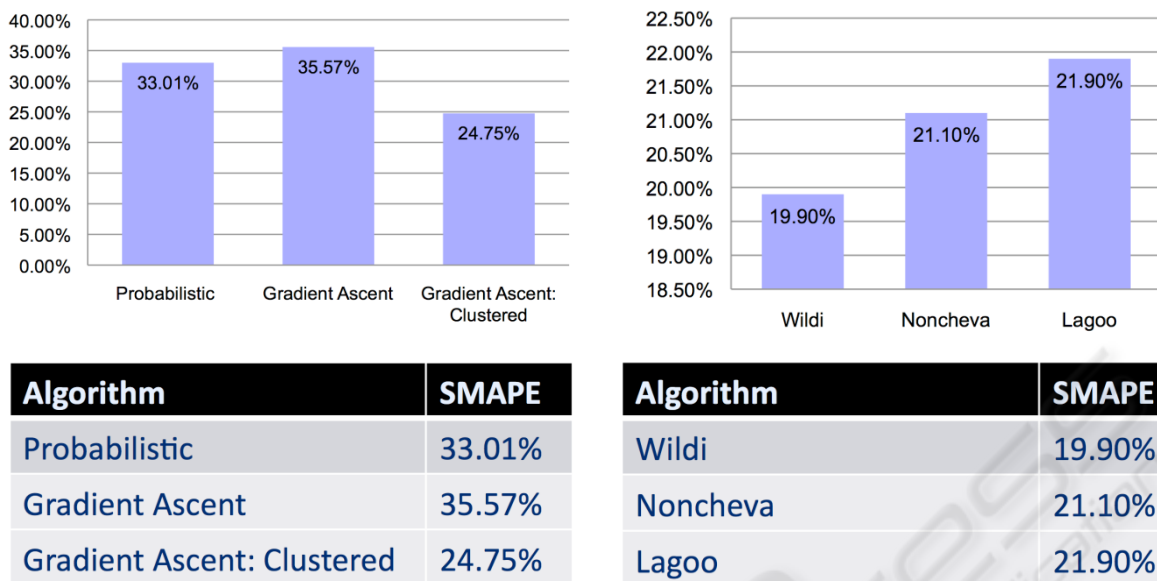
40.00%
35.00%
30.00%
25.00%
20.00%
15.00%
10.00%
5.00%
0.00%

33.01%
35.57%
24.75%

Probabilistic
Gradient Ascent
Gradient Ascent: Clustered

22.50%
22.00%
21.50%
21.00%
20.50%
20.00%
19.50%
19.00%
18.50%

19.90%
21.10%
21.90%

Wildi
Noncheva
Lagoo

| Algorithm | SMAPE |
|---|---|
| Probabilistic | 33.01% |
| Gradient Ascent | 35.57% |
| Gradient Ascent: Clustered | 24.75% |

| Algorithm | SMAPE |
|---|---|
| Wildi | 19.90% |
| Noncheva | 21.10% |
| Lagoo | 21.90% |